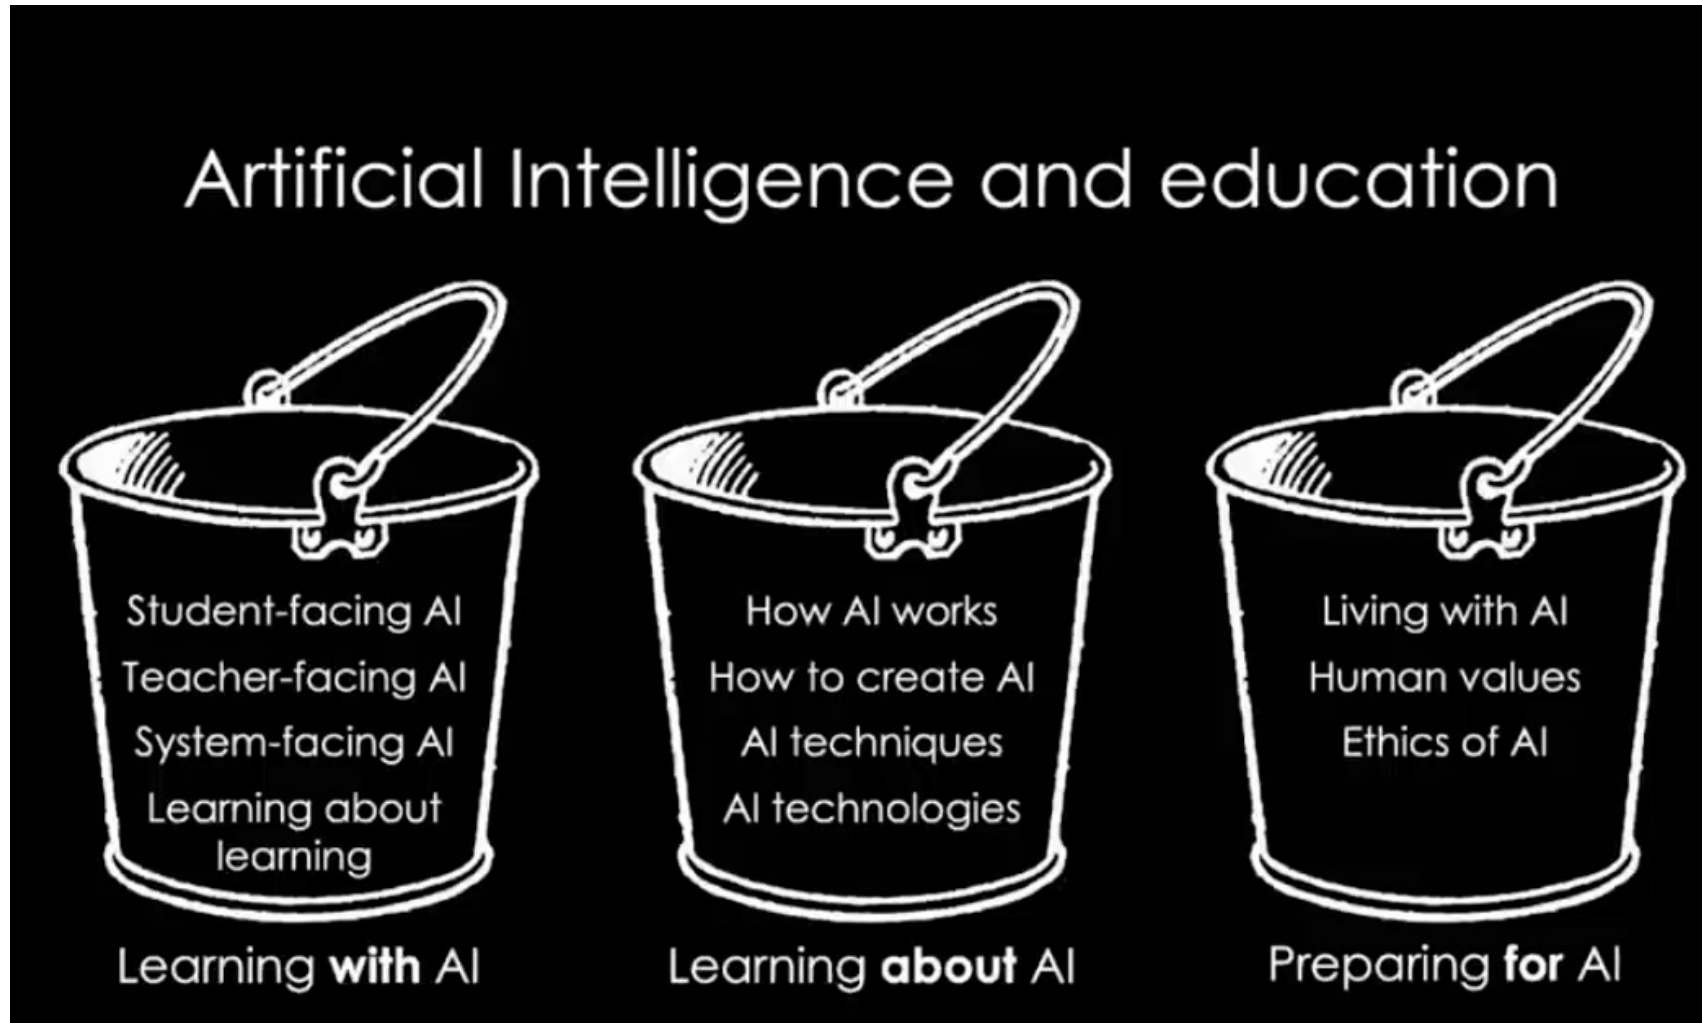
Artificial Intelligence and education

Student-facing AI
Teacher-facing AI
System-facing AI
Learning about learning

Learning with AI

How AI works
How to create AI
AI techniques
AI technologies

Learning about AI

Living with AI
Human values
Ethics of AI

Preparing for AI